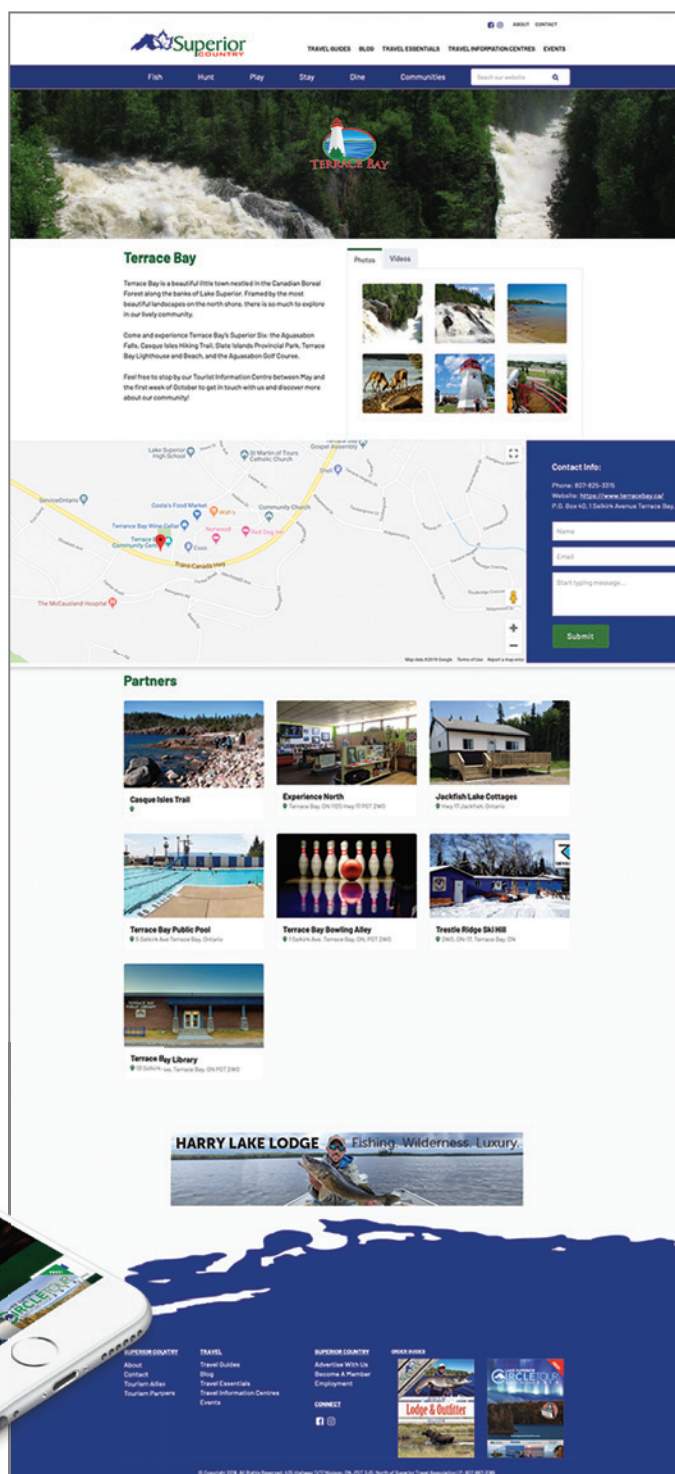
ABOUT CONTACT

Superior COUNTRY

TRAVEL GUIDES BLOG TRAVEL ESSENTIALS TRAVEL INFORMATION CENTRES EVENTS

Fish Hunt Play Stay Dine Communities Search our website

TERRACE BAY

Terrace Bay

Terrace Bay is a beautiful little town nestled in the Canadian Boreal Forest along the banks of Lake Superior. Framed by the most beautiful landscapes on the north shore, there is so much to explore in our lively community.

Come and experience Terrace Bay's Superior Six: the Aguasabon Falls, Casque Isles Hiking Trail, Slate Islands Provincial Park, Terrace Bay Lighthouse and Beach, and the Aguasabon Golf Course.

Feel free to stop by our Tourist Information Centre between May and the first week of October to get in touch with us and discover more about our community!

Photos Videos

Lake Superior High School
St Martin of Tours Catholic Church
Terrace Bay Gospel Assembly
Shell
ServiceOntario
Costa's Food Market
Wahl's
Community Church
Terrace Bay Wine Cellar
Norwood
Red Dog Inn
Terrace Bay Community Centre
Esso
Trans-Canada Hwy
The McCausland Hospital
Map data ©2019 Google Terms of Use Report a map error

Contact Info:
Phone: 807-825-3315
Website: https://www.terracebay.ca/
P.O. Box 40, 1 Selkirk Avenue Terrace Bay,

Name
Email
Start typing message...
Submit

Partners

Casque Isles Trail

Experience North
Terrace Bay, ON 1120 Hwy 17 P0T 2W0

Jackfish Lake Cottages
Hwy 17 Jackfish, Ontario

Terrace Bay Public Pool
5 Selkirk Ave Terrace Bay, Ontario

Terrace Bay Bowling Alley
1 Selkirk Ave, Terrace Bay, ON, P0T 2W0

Trestle Ridge Ski Hill
2W0, ON-17, Terrace Bay, ON

Terrace Bay Library
13 Selkirk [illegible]e, Terrace Bay, ON P0T 2W0

HARRY LAKE LODGE Fishing. Wilderness. Luxury.

SUPERIOR COUNTRY
About
Contact
Tourism Allies
Tourism Partners

TRAVEL
Travel Guides
Blog
Travel Essentials
Travel Information Centres
Events

SUPERIOR COUNTRY
Advertise With Us
Become A Member
Employment

CONNECT

ORDER GUIDES

Lodge & Outfitter

CIRCLE TOUR

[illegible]